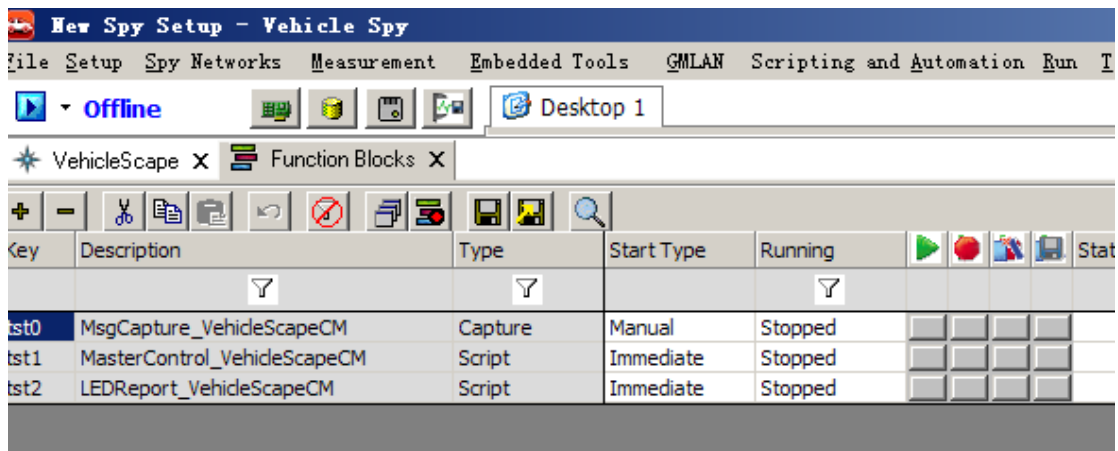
New Spy Setup - Vehicle Spy

ile Setup Spy Networks Measurement Embedded Tools GMLAN Scripting and Automation Run T

Offline

Desktop 1

VehicleScape X Function Blocks X

| Key | Description | Type | Start Type | Running | Stat |
|---|---|---|---|---|---|
| tst0 | MsgCapture_VehicleScapeCM | Capture | Manual | Stopped | |
| tst1 | MasterControl_VehicleScapeCM | Script | Immediate | Stopped | |
| tst2 | LEDReport_VehicleScapeCM | Script | Immediate | Stopped | |